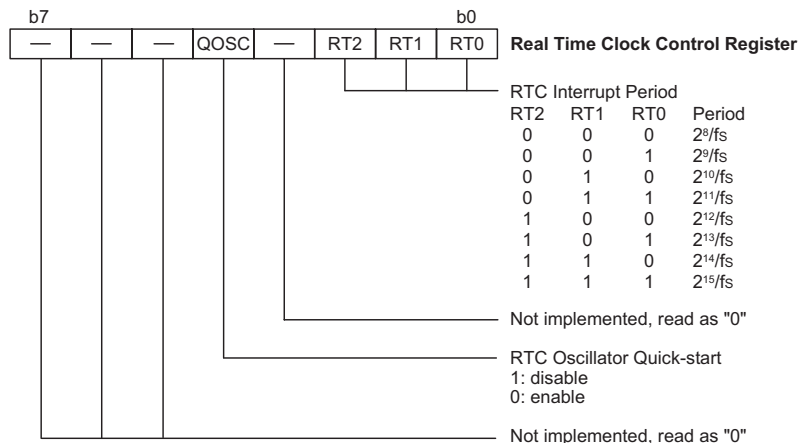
b7 b0

| — | — | — | QOSC | — | RT2 | RT1 | RT0 |
|---|---|---|---|---|---|---|---|

Real Time Clock Control Register

RTC Interrupt Period

| RT2 | RT1 | RT0 | Period |
|---|---|---|---|
| 0 | 0 | 0 | $2^8$/fs |
| 0 | 0 | 1 | $2^9$/fs |
| 0 | 1 | 0 | $2^{10}$/fs |
| 0 | 1 | 1 | $2^{11}$/fs |
| 1 | 0 | 0 | $2^{12}$/fs |
| 1 | 0 | 1 | $2^{13}$/fs |
| 1 | 1 | 0 | $2^{14}$/fs |
| 1 | 1 | 1 | $2^{15}$/fs |

Not implemented, read as "0"

RTC Oscillator Quick-start
1: disable
0: enable

Not implemented, read as "0"